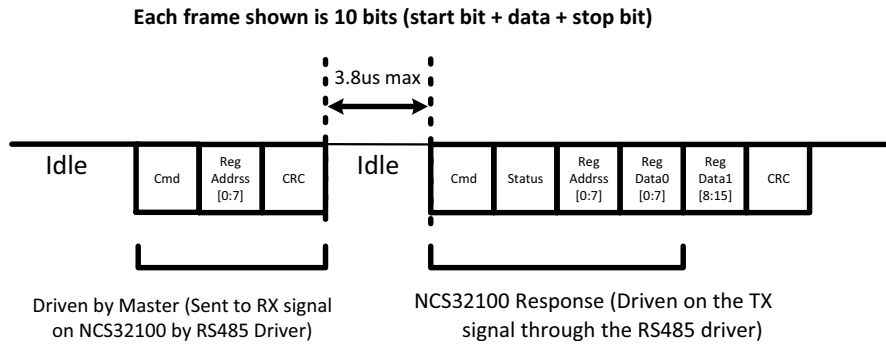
Each frame shown is 10 bits (start bit + data + stop bit)

3.8us max

Idle

Cmd

Reg Addrss [0:7]

CRC

Idle

Cmd

Status

Reg Addrss [0:7]

Reg Data0 [0:7]

Reg Data1 [8:15]

CRC

Driven by Master (Sent to RX signal on NCS32100 by RS485 Driver)

NCS32100 Response (Driven on the TX signal through the RS485 driver)